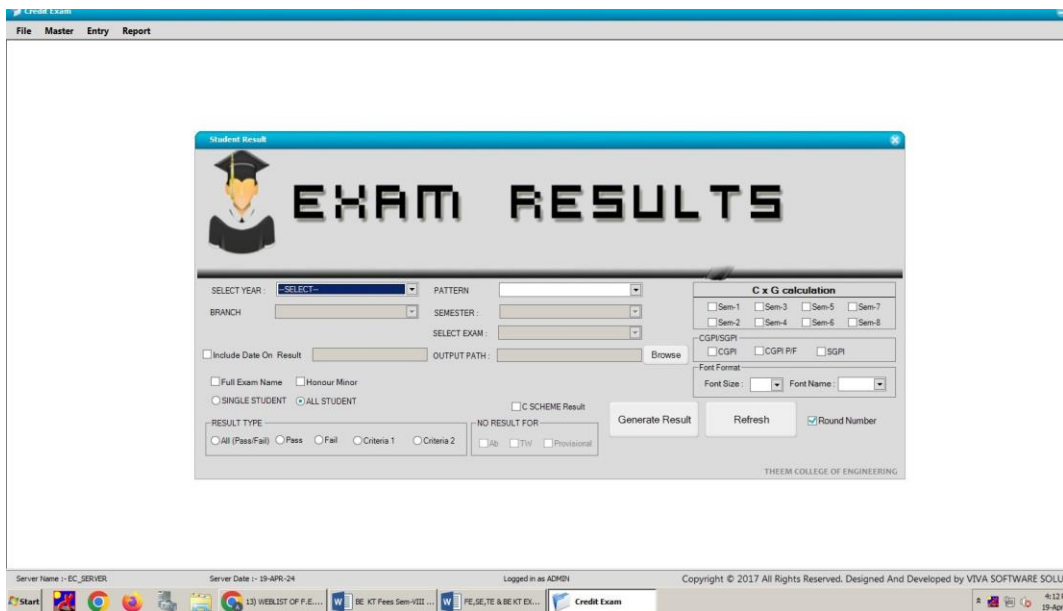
Credit Exam

File Master Entry Report

Student Result

EXAM RESULTS

SELECT YEAR : --SELECT--
PATTERN
BRANCH
SEMESTER :
SELECT EXAM :
Include Date On Result
OUTPUT PATH :
Browse

C x G calculation
Sem-1 Sem-3 Sem-5 Sem-7
Sem-2 Sem-4 Sem-6 Sem-8
CGPI/SGPI
CGPI CGPI P/F SGPI
Font Format
Font Size : Font Name :

Full Exam Name Honour Minor
SINGLE STUDENT ALL STUDENT
C SCHEME Result
RESULT TYPE
All (Pass/Fail) Pass Fail Criteria 1 Criteria 2
NO RESULT FOR
Ab TW Provisional
Generate Result
Refresh
Round Number

THEEM COLLEGE OF ENGINEERING

Server Name :- EC_SERVER Server Date :- 19-APR-24 Logged in as ADMIN Copyright © 2017 All Rights Reserved. Designed And Developed by VIVA SOFTWARE SOLU

Start 13) WEBLIST OF F.E.... BE KT Fees Sem-VIII ... FE,SE,TE & BE KT EX... Credit Exam 4:12 19-A